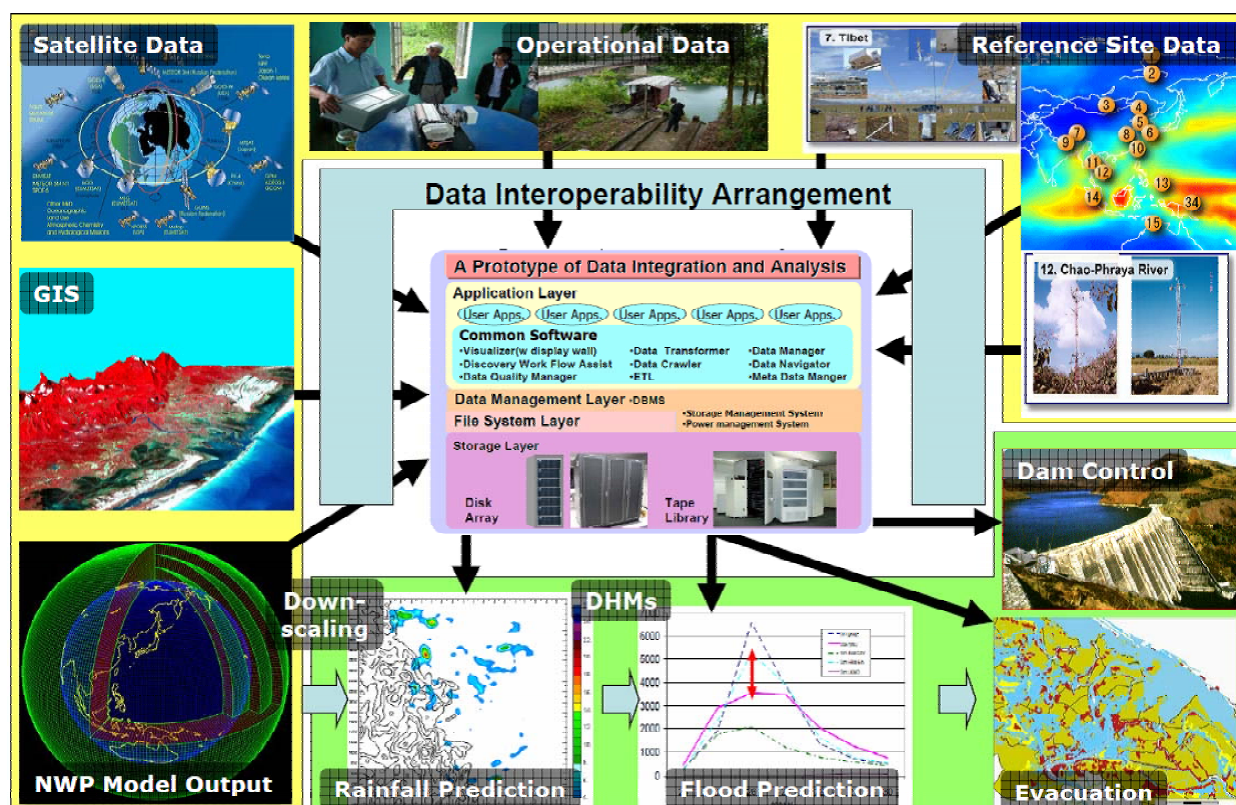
Satellite Data

Operational Data

7. Tibet

Reference Site Data

1
2
3
4
5
6
7
8
9
10
11
12
13
14
15
34

Data Interoperability Arrangement

A Prototype of Data Integration and Analysis

Application Layer

User Apps.
User Apps.
User Apps.
User Apps.
User Apps.

Common Software

·Visualizer(w display wall)
·Discovery Work Flow Assist
·Data Quality Manager
·Data Transformer
·Data Crawler
·ETL
·Data Manager
·Data Navigator
·Meta Data Manger

Data Management Layer ·DBMS

File System Layer

·Storage Management System
·Power management System

Storage Layer

Disk Array

Tape Library

GIS

12. Chao-Phraya River

Dam Control

Down-scaling

DHMs

NWP Model Output

Rainfall Prediction

Flood Prediction

Evacuation

6000
5000
4000
3000
2000
1000
0